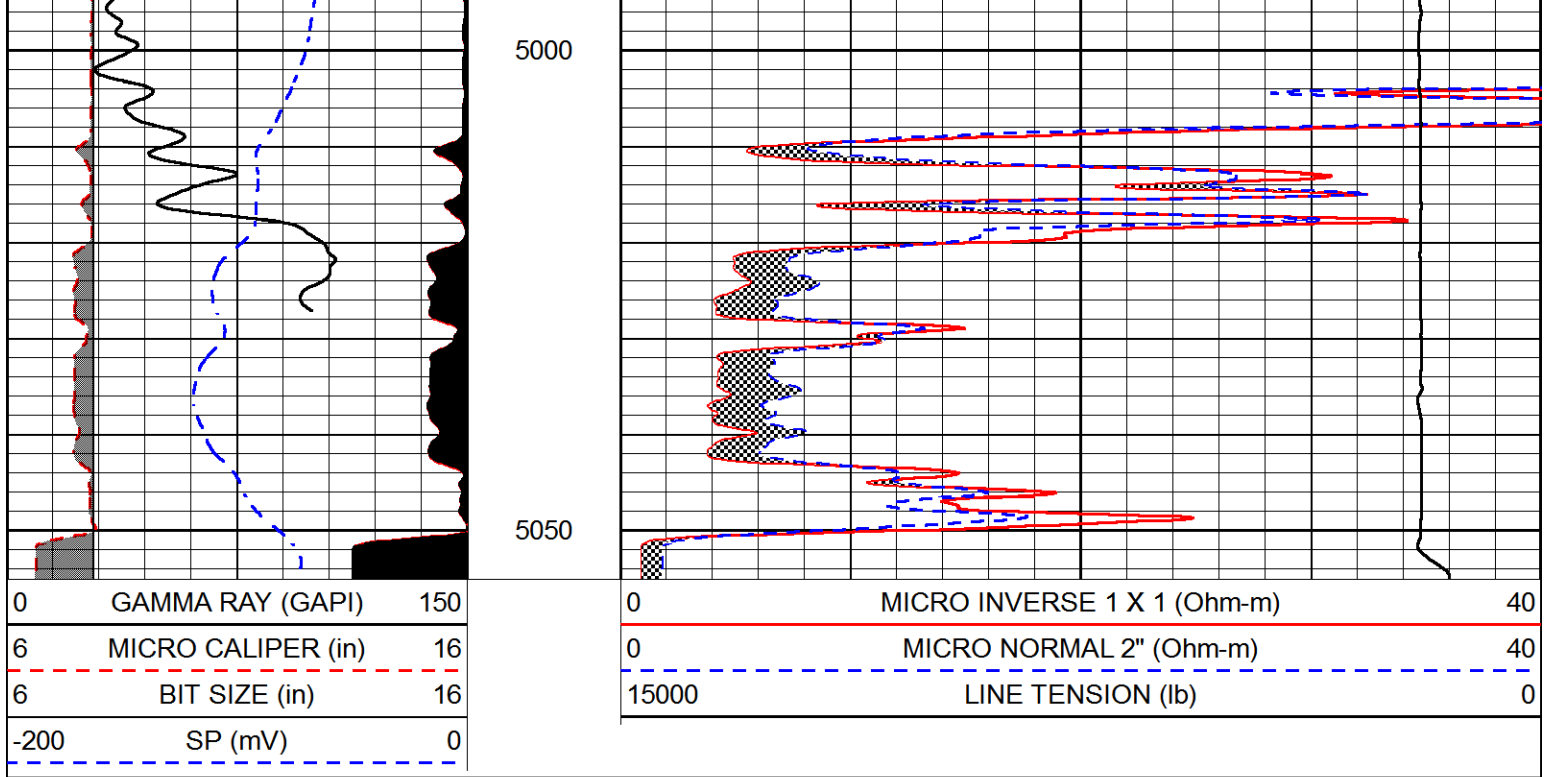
5000

5050

| 0 | GAMMA RAY (GAPI) | 150 |
|---|---|---|
| 6 | MICRO CALIPER (in) | 16 |
| 6 | BIT SIZE (in) | 16 |
| -200 | SP (mV) | 0 |

| 0 | MICRO INVERSE 1 X 1 (Ohm-m) | 40 |
|---|---|---|
| 0 | MICRO NORMAL 2" (Ohm-m) | 40 |
| 15000 | LINE TENSION (lb) | 0 |